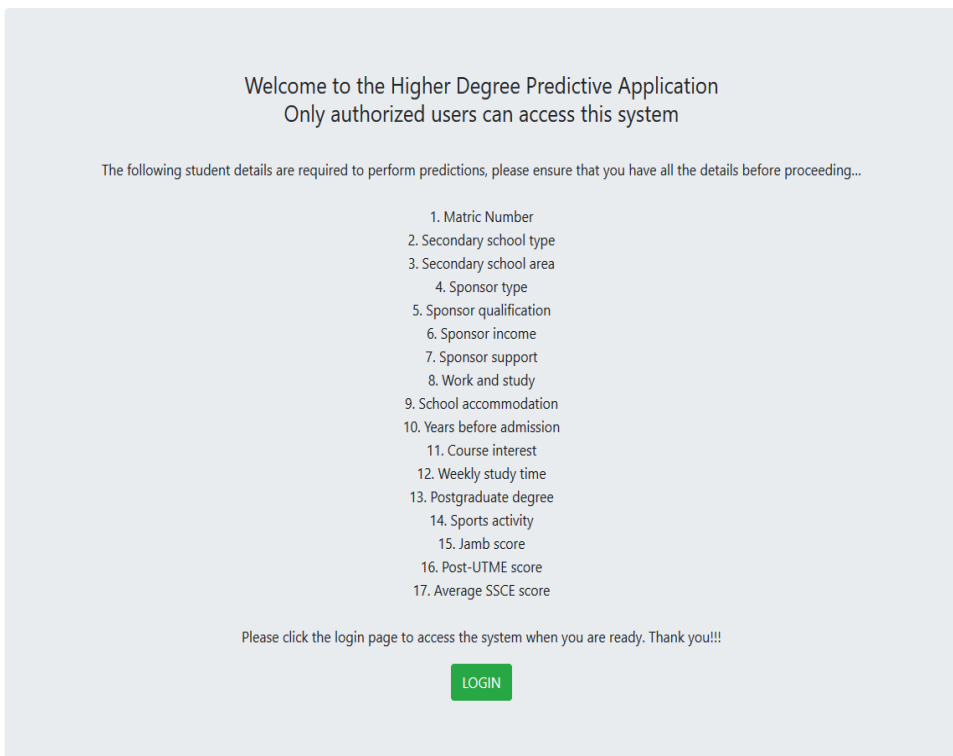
Welcome to the Higher Degree Predictive Application
Only authorized users can access this system

The following student details are required to perform predictions, please ensure that you have all the details before proceeding...

1. Matric Number
2. Secondary school type
3. Secondary school area
4. Sponsor type
5. Sponsor qualification
6. Sponsor income
7. Sponsor support
8. Work and study
9. School accommodation
10. Years before admission
11. Course interest
12. Weekly study time
13. Postgraduate degree
14. Sports activity
15. Jamb score
16. Post-UTME score
17. Average SSCE score

Please click the login page to access the system when you are ready. Thank you!!!

LOGIN